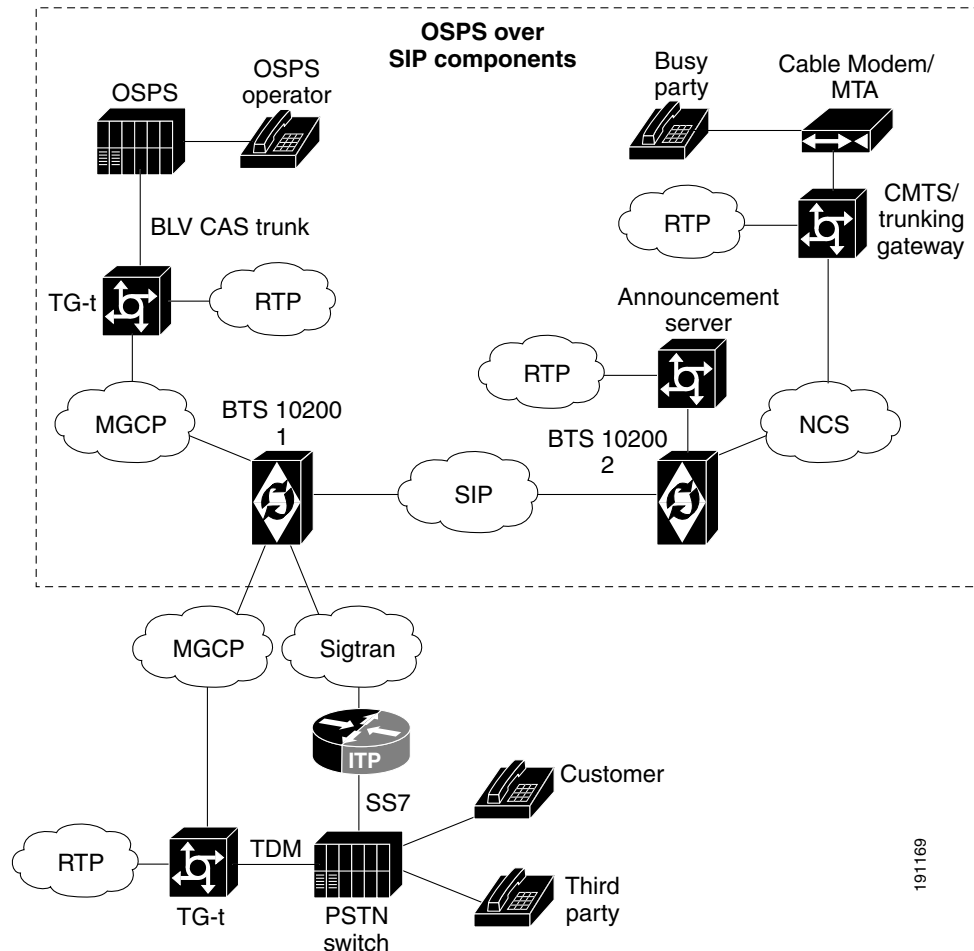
OSPS over SIP components

OSPS

OSPS operator

Busy party

Cable Modem/ MTA

CMTS/ trunking gateway

RTP

BLV CAS trunk

TG-t

RTP

Announcement server

RTP

MGCP

BTS 10200 1

BTS 10200 2

NCS

SIP

MGCP

Sigtran

ITP

SS7

Customer

RTP

TDM

TG-t

PSTN switch

Third party

191169